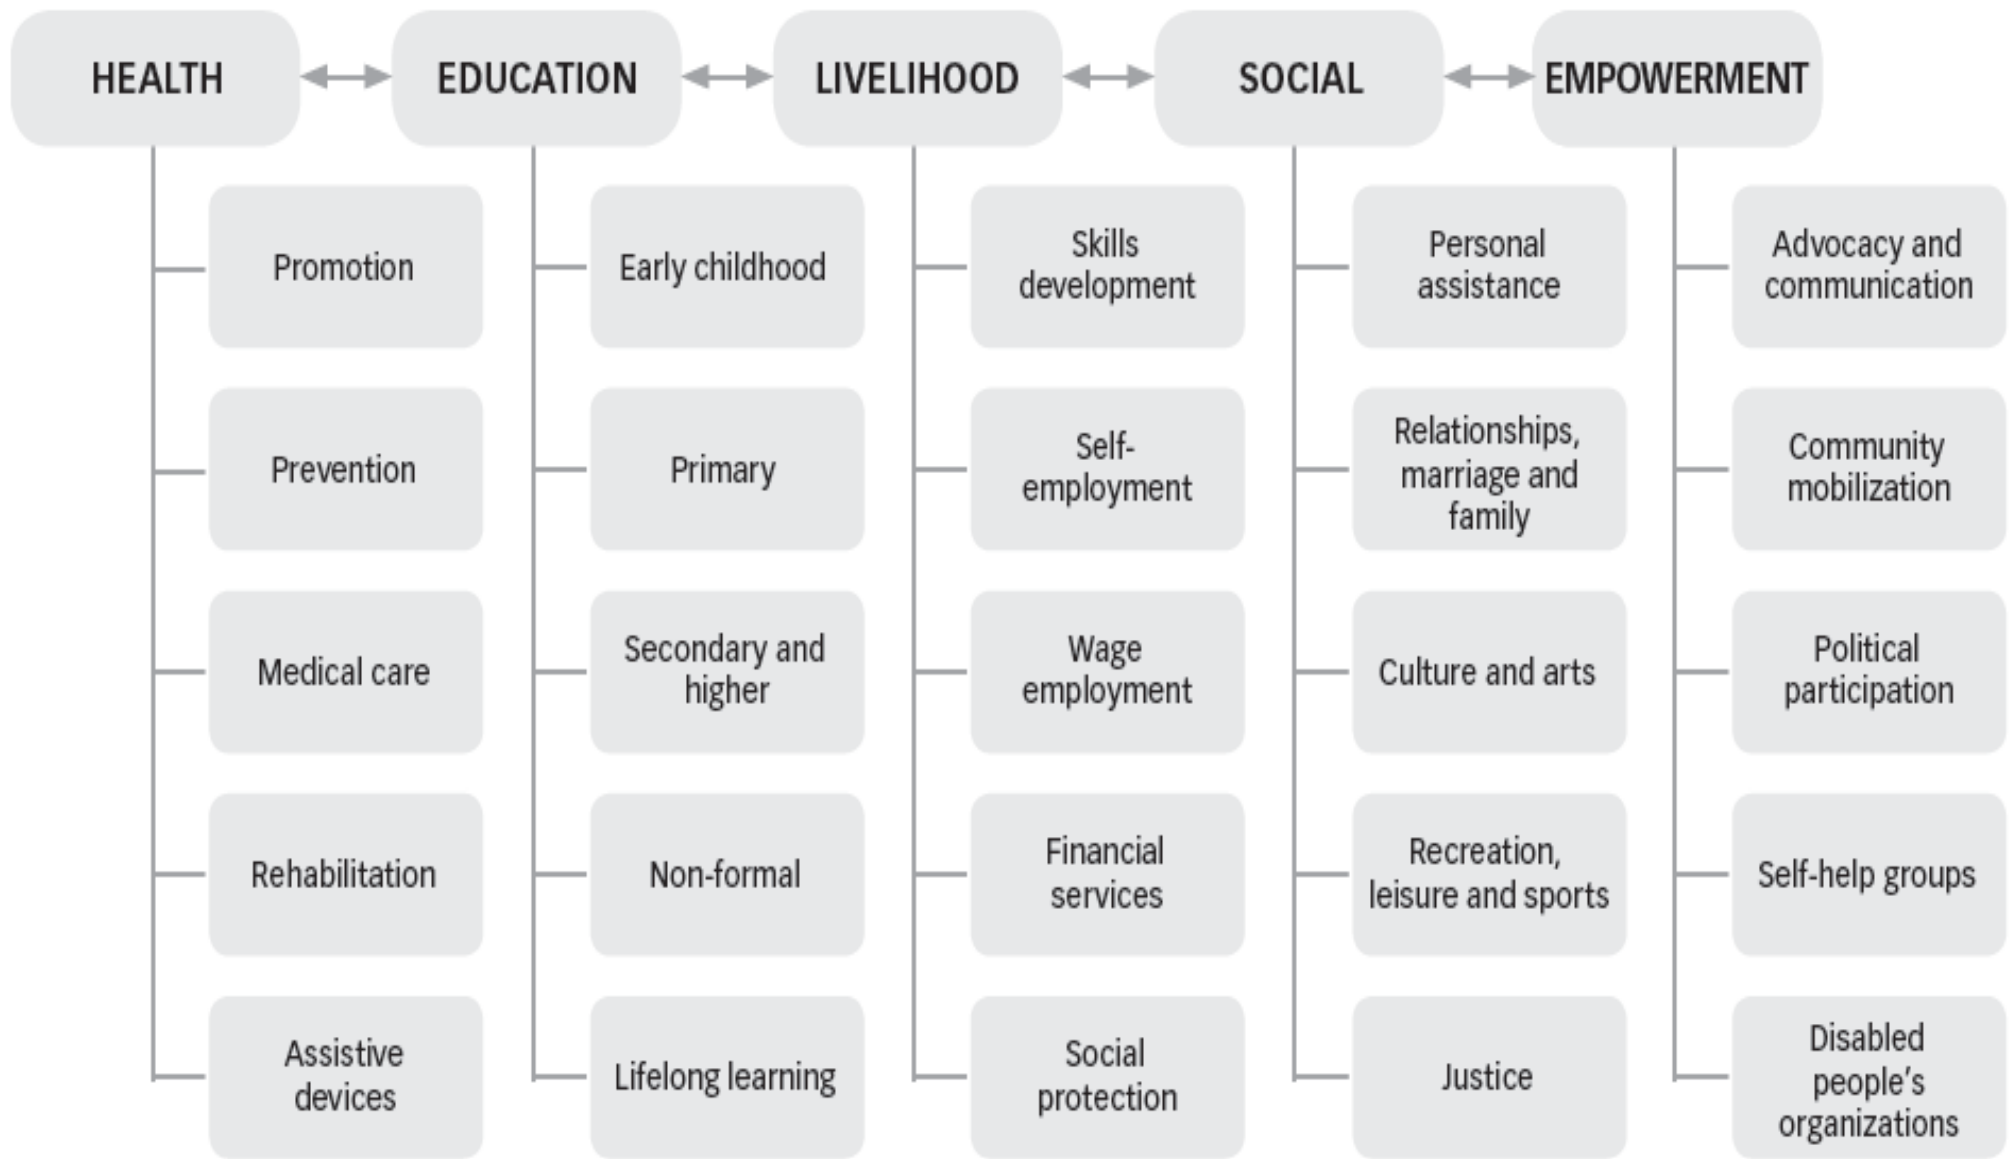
HEALTH

Promotion

Prevention

Medical care

Rehabilitation

Assistive devices

EDUCATION

Early childhood

Primary

Secondary and higher

Non-formal

Lifelong learning

LIVELIHOOD

Skills development

Self-employment

Wage employment

Financial services

Social protection

SOCIAL

Personal assistance

Relationships, marriage and family

Culture and arts

Recreation, leisure and sports

Justice

EMPOWERMENT

Advocacy and communication

Community mobilization

Political participation

Self-help groups

Disabled people's organizations